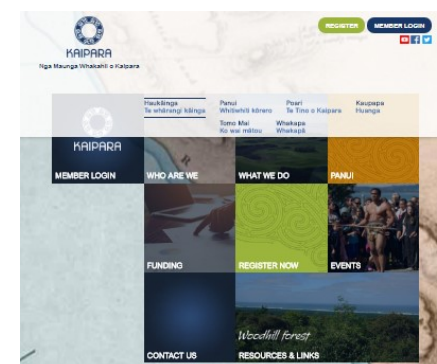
KAIPARA
Nga Maunga Whakahii o Kaipara

REGISTER
MEMBER LOGIN

Hauklinga
Te whārangi kāinga
Panui
Whitiwhiti kōrero
Poari
Te Tino o Kaipara
Kaupapa
Huanga
Tono Mai
Ko wai mātou
Whakapa
Whakapā

KAIPARA
MEMBER LOGIN
WHO ARE WE
WHAT WE DO
PANUI
FUNDING
REGISTER NOW
EVENTS
Woodhill forest
CONTACT US
RESOURCES & LINKS